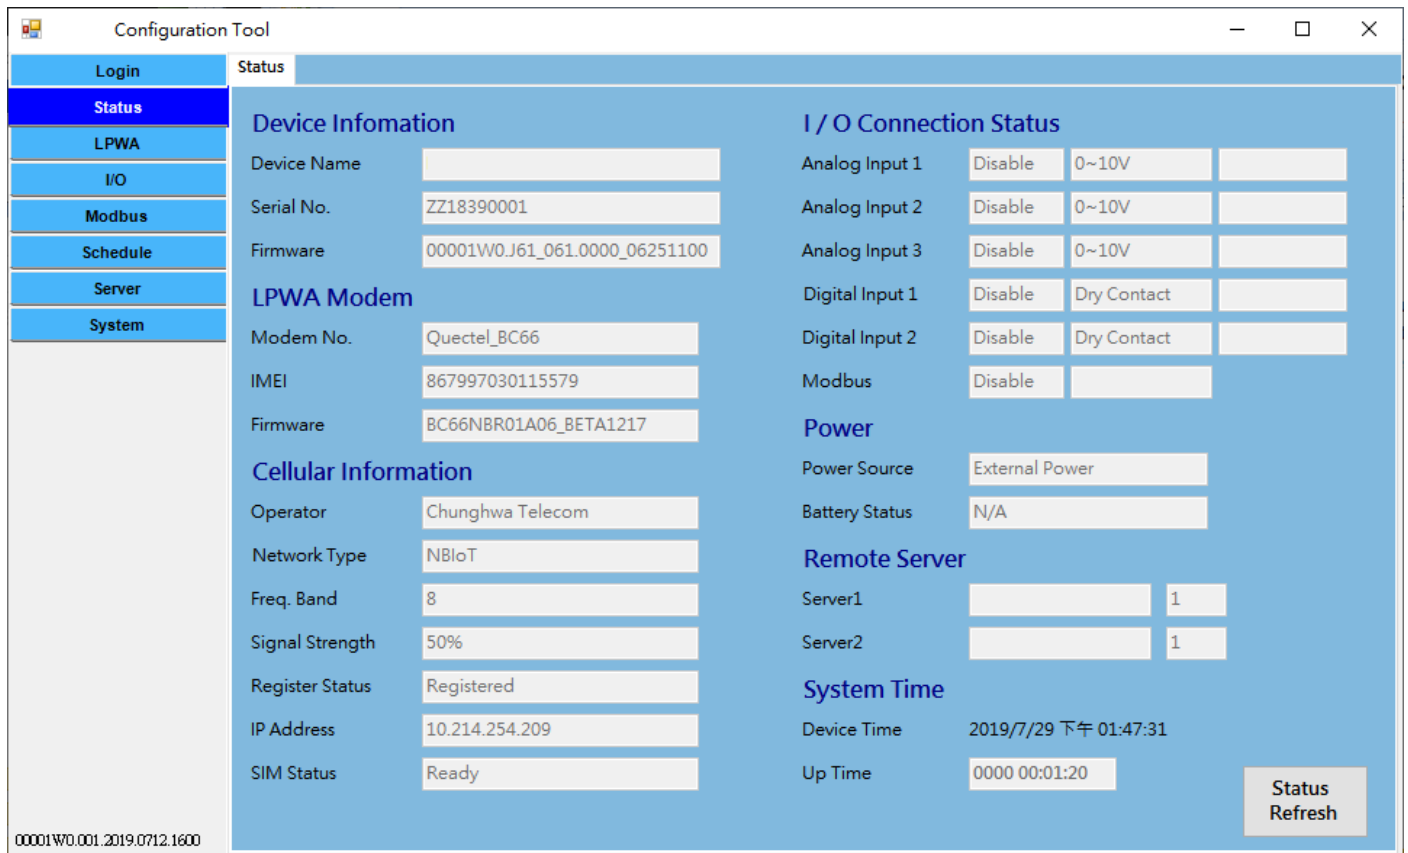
Configuration Tool

Login
Status
LPWA
I/O
Modbus
Schedule
Server
System

00001W0.001.2019.0712.1600

Status

Device Infomation
Device Name
Serial No. ZZ18390001
Firmware 00001W0.J61_061.0000_06251100

LPWA Modem
Modem No. Quectel_BC66
IMEI 867997030115579
Firmware BC66NBR01A06_BETA1217

Cellular Information
Operator Chunghwa Telecom
Network Type NBIoT
Freq. Band 8
Signal Strength 50%
Register Status Registered
IP Address 10.214.254.209
SIM Status Ready

I / O Connection Status
Analog Input 1 Disable 0~10V
Analog Input 2 Disable 0~10V
Analog Input 3 Disable 0~10V
Digital Input 1 Disable Dry Contact
Digital Input 2 Disable Dry Contact
Modbus Disable

Power
Power Source External Power
Battery Status N/A

Remote Server
Server1 1
Server2 1

System Time
Device Time 2019/7/29 下午 01:47:31
Up Time 0000 00:01:20

Status Refresh